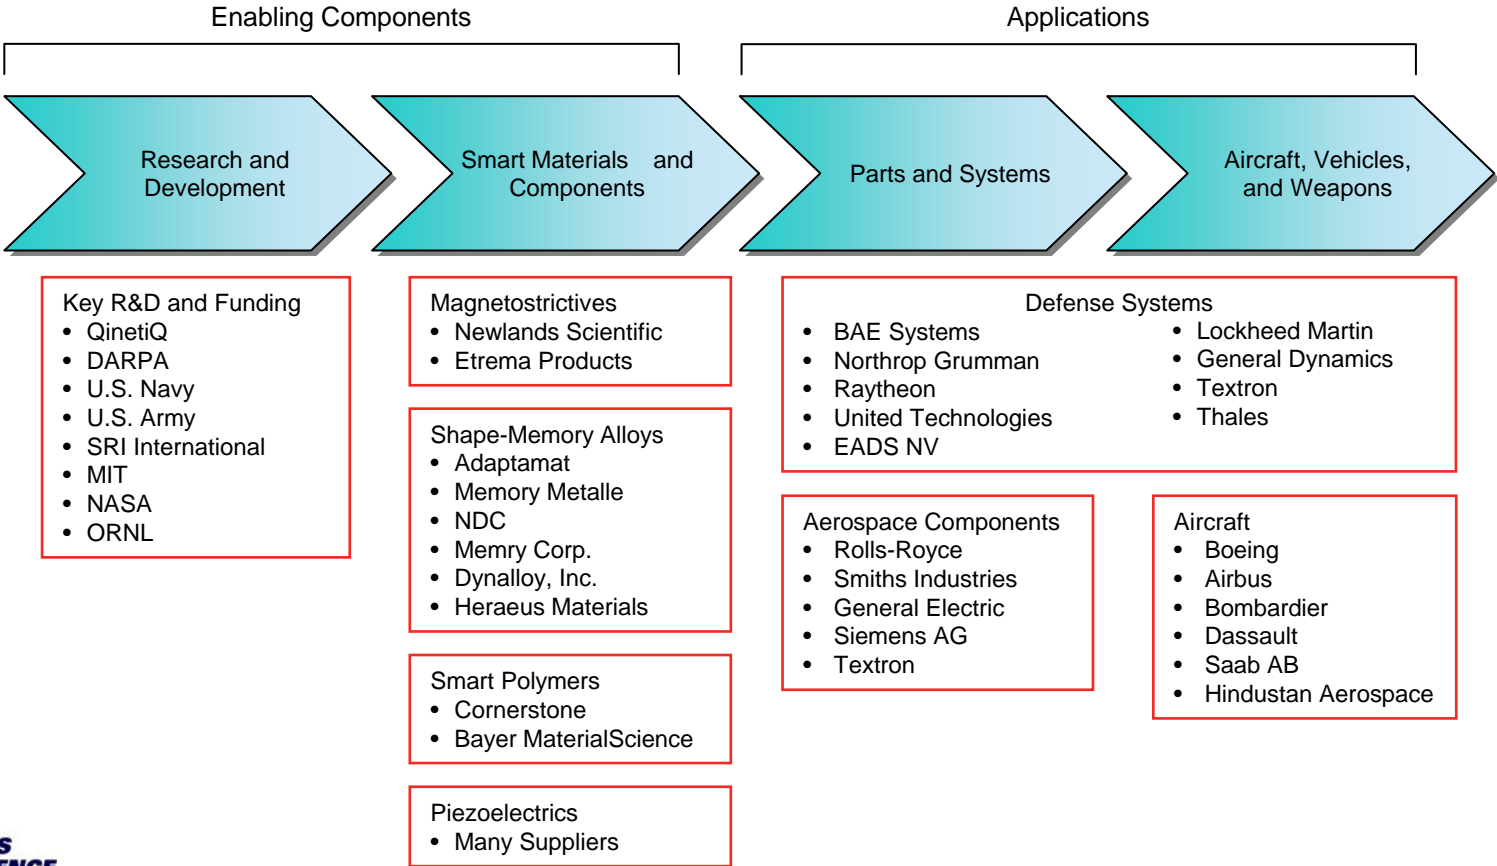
Enabling Components

Applications

Research and Development

Smart Materials and Components

Parts and Systems

Aircraft, Vehicles, and Weapons

Key R&D and Funding
- QinetiQ
- DARPA
- U.S. Navy
- U.S. Army
- SRI International
- MIT
- NASA
- ORNL

Magnetostrictives
- Newlands Scientific
- Etrema Products

Shape-Memory Alloys
- Adaptamat
- Memory Metalle
- NDC
- Memry Corp.
- Dynalloy, Inc.
- Heraeus Materials

Smart Polymers
- Cornerstone
- Bayer MaterialScience

Piezoelectrics
- Many Suppliers

Defense Systems
- BAE Systems
- Northrop Grumman
- Raytheon
- United Technologies
- EADS NV
- Lockheed Martin
- General Dynamics
- Textron
- Thales

Aerospace Components
- Rolls-Royce
- Smiths Industries
- General Electric
- Siemens AG
- Textron

Aircraft
- Boeing
- Airbus
- Bombardier
- Dassault
- Saab AB
- Hindustan Aerospace

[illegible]